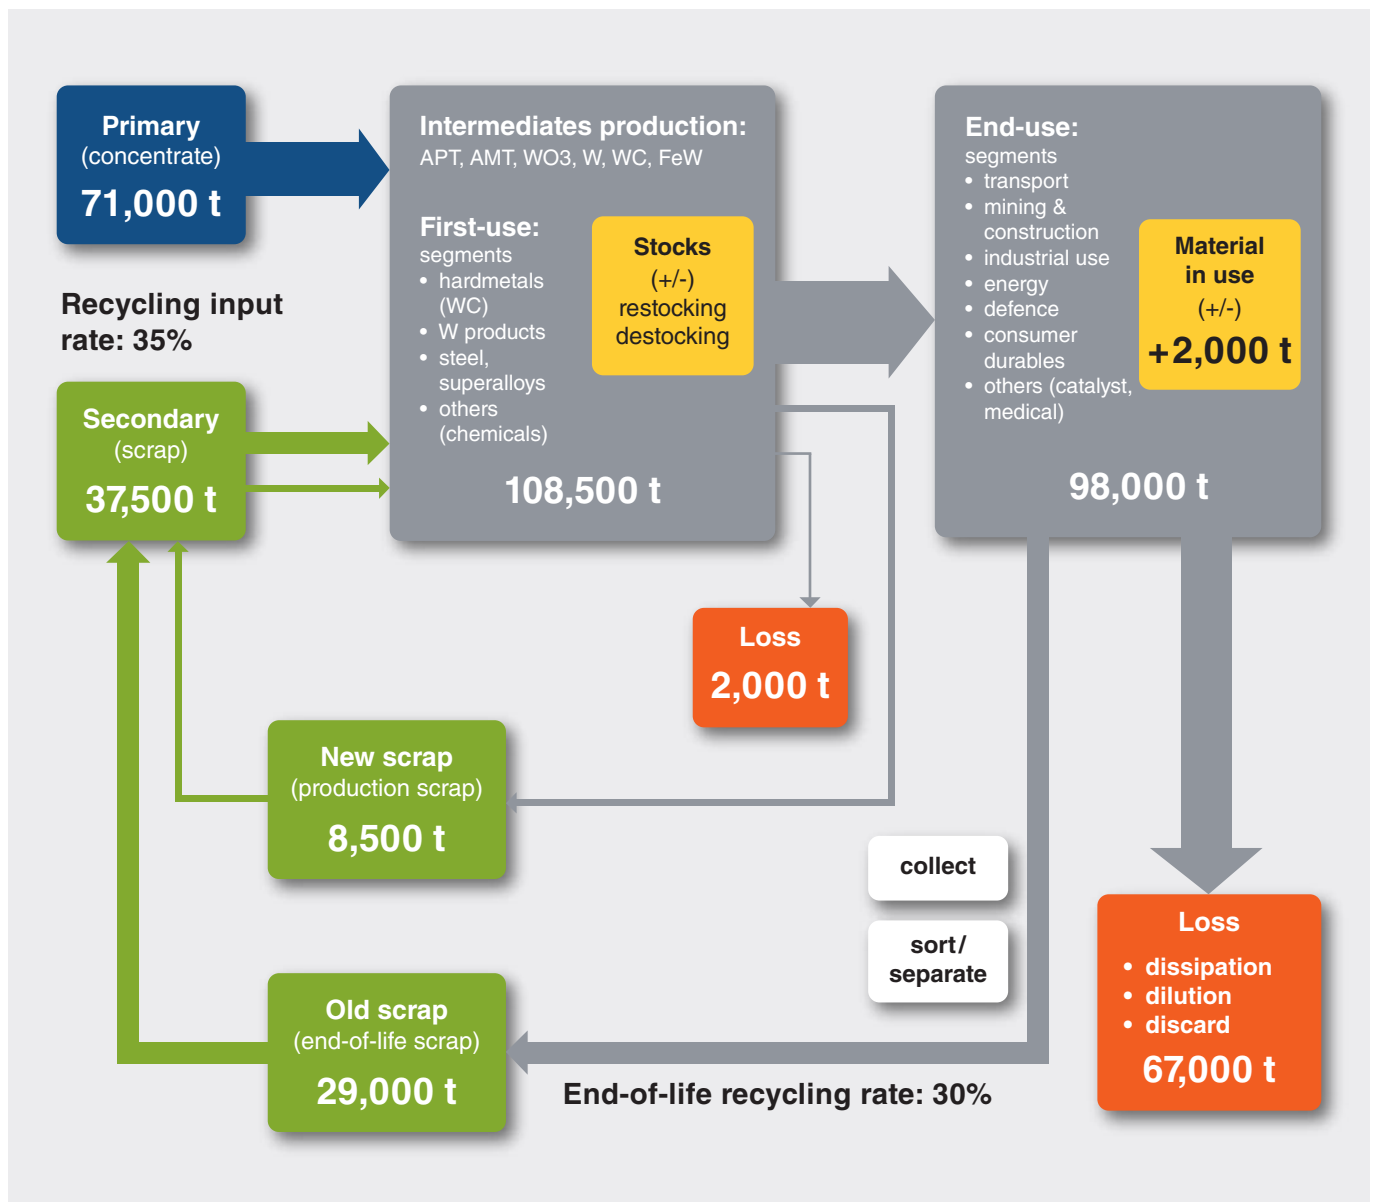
Primary
(concentrate)
71,000 t

Recycling input rate: 35%

Secondary
(scrap)
37,500 t

Intermediates production:
APT, AMT, WO3, W, WC, FeW

First-use:
segments
• hardmetals (WC)
• W products
• steel, superalloys
• others (chemicals)

Stocks
(+/-)
restocking
destocking

108,500 t

End-use:
segments
• transport
• mining & construction
• industrial use
• energy
• defence
• consumer durables
• others (catalyst, medical)

Material in use
(+/-)
+2,000 t

98,000 t

Loss
2,000 t

New scrap
(production scrap)
8,500 t

collect

sort/ separate

Loss
• dissipation
• dilution
• discard
67,000 t

Old scrap
(end-of-life scrap)
29,000 t

End-of-life recycling rate: 30%